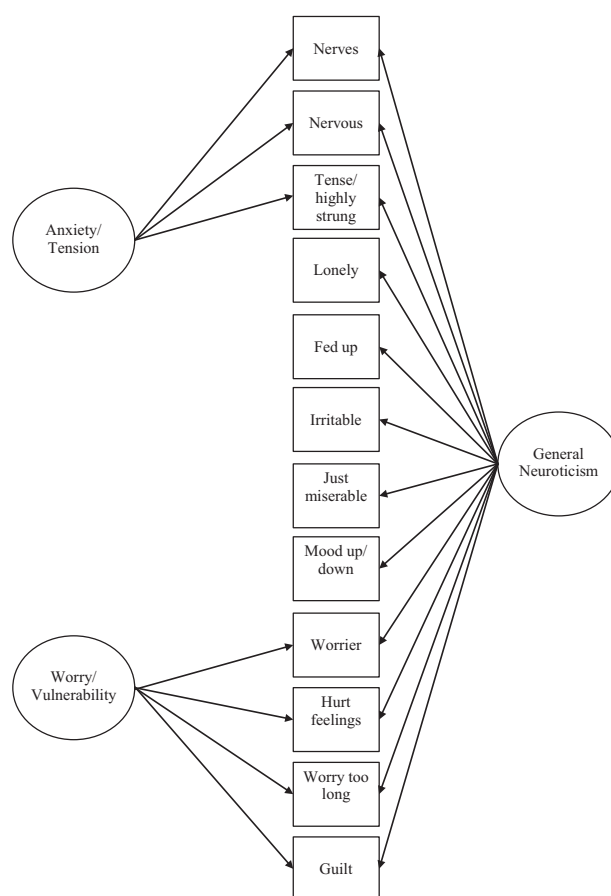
Anxiety/
Tension

Nerves

Nervous

Tense/
highly
strung

Lonely

Fed up

Irritable

Just
miserable

Mood up/
down

Worrier

Hurt
feelings

Worry too
long

Guilt

General
Neuroticism

Worry/
Vulnerability